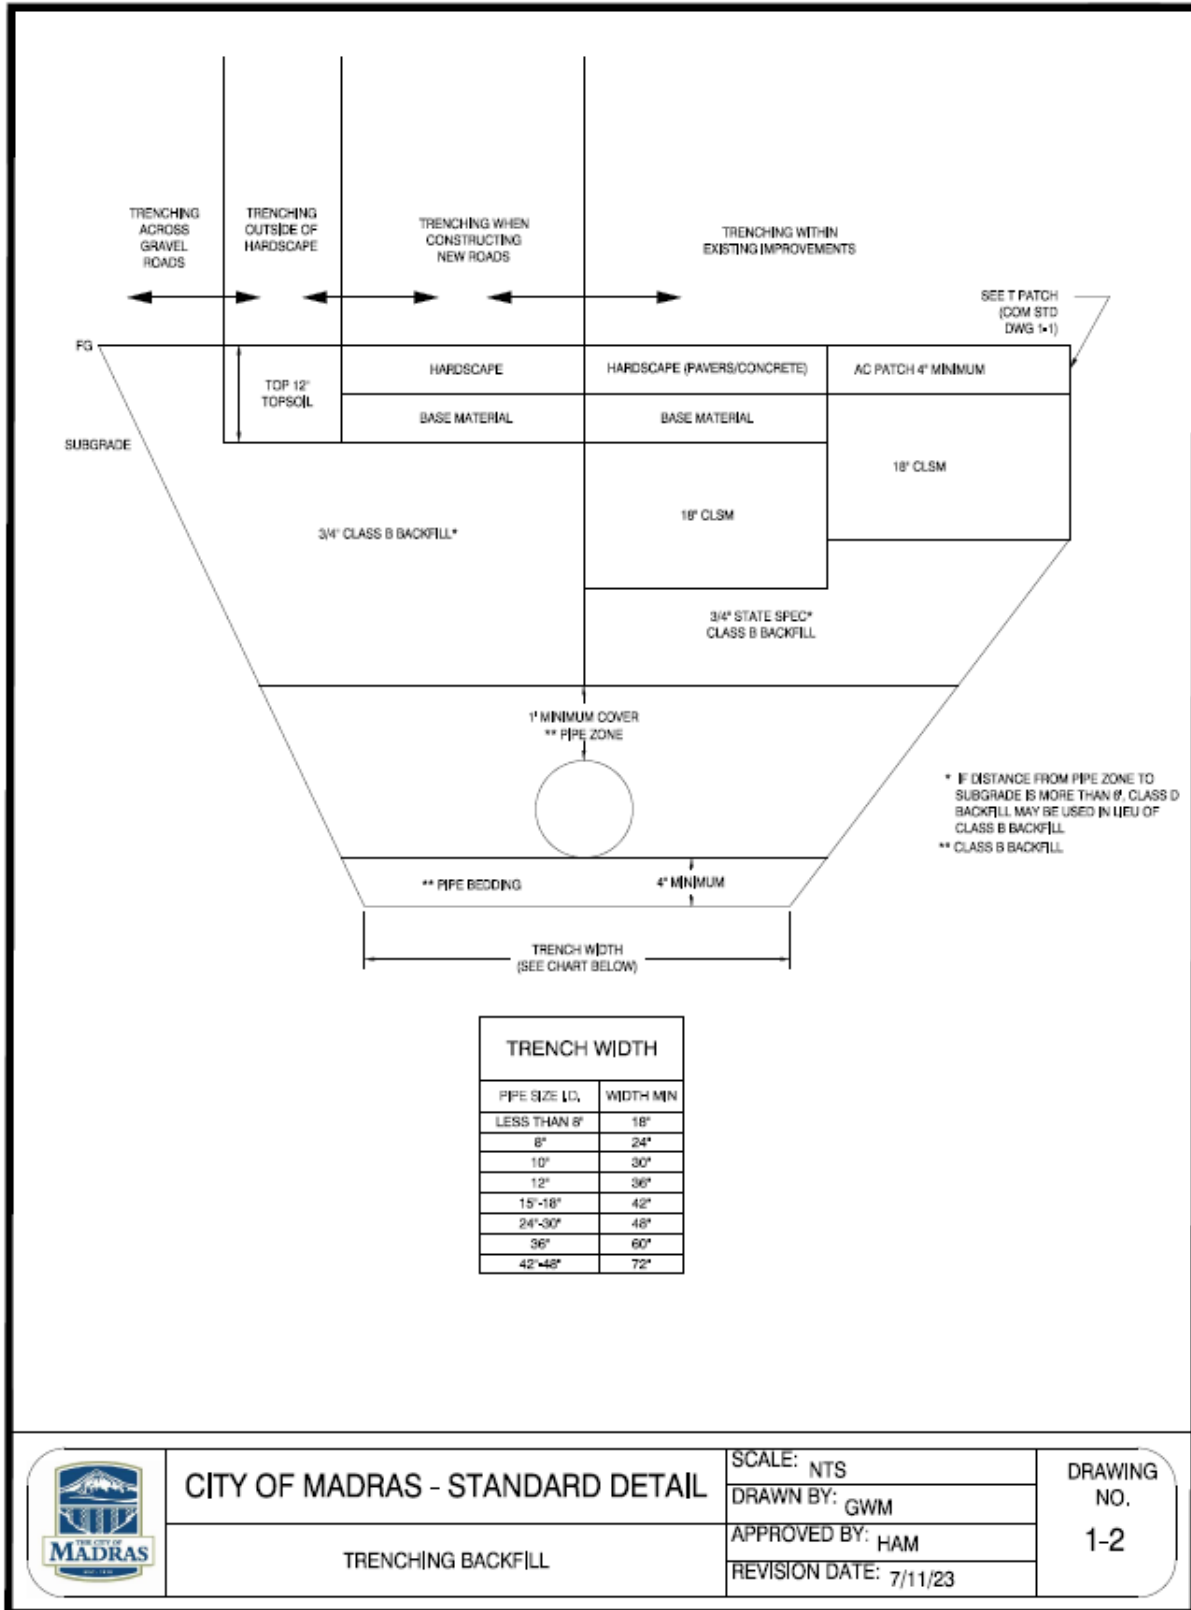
TRENCHING ACROSS GRAVEL ROADS

TRENCHING OUTSIDE OF HARDSCAPE

TRENCHING WHEN CONSTRUCTING NEW ROADS

TRENCHING WITHIN EXISTING IMPROVEMENTS

SEE T PATCH (COM STD DWG 1-1)

FG

TOP 12" TOPSOIL

HARDSCAPE

BASE MATERIAL

HARDSCAPE (PAVERS/CONCRETE)

BASE MATERIAL

AC PATCH 4" MINIMUM

SUBGRADE

18" CLSM

18" CLSM

3/4" CLASS B BACKFILL*

3/4" STATE SPEC* CLASS B BACKFILL

1" MINIMUM COVER
** PIPE ZONE

* IF DISTANCE FROM PIPE ZONE TO SUBGRADE IS MORE THAN 6', CLASS D BACKFILL MAY BE USED IN LIEU OF CLASS B BACKFILL
** CLASS B BACKFILL

** PIPE BEDDING

4" MINIMUM

TRENCH WIDTH (SEE CHART BELOW)

TRENCH WIDTH

| PIPE SIZE I.D. | WIDTH MIN |
|---|---|
| LESS THAN 8" | 18" |
| 8" | 24" |
| 10" | 30" |
| 12" | 36" |
| 15"-18" | 42" |
| 24"-30" | 48" |
| 36" | 60" |
| 42"-48" | 72" |

THE CITY OF MADRAS

CITY OF MADRAS - STANDARD DETAIL

TRENCHING BACKFILL

SCALE: NTS
DRAWN BY: GWM
APPROVED BY: HAM
REVISION DATE: 7/11/23

DRAWING NO.
1-2